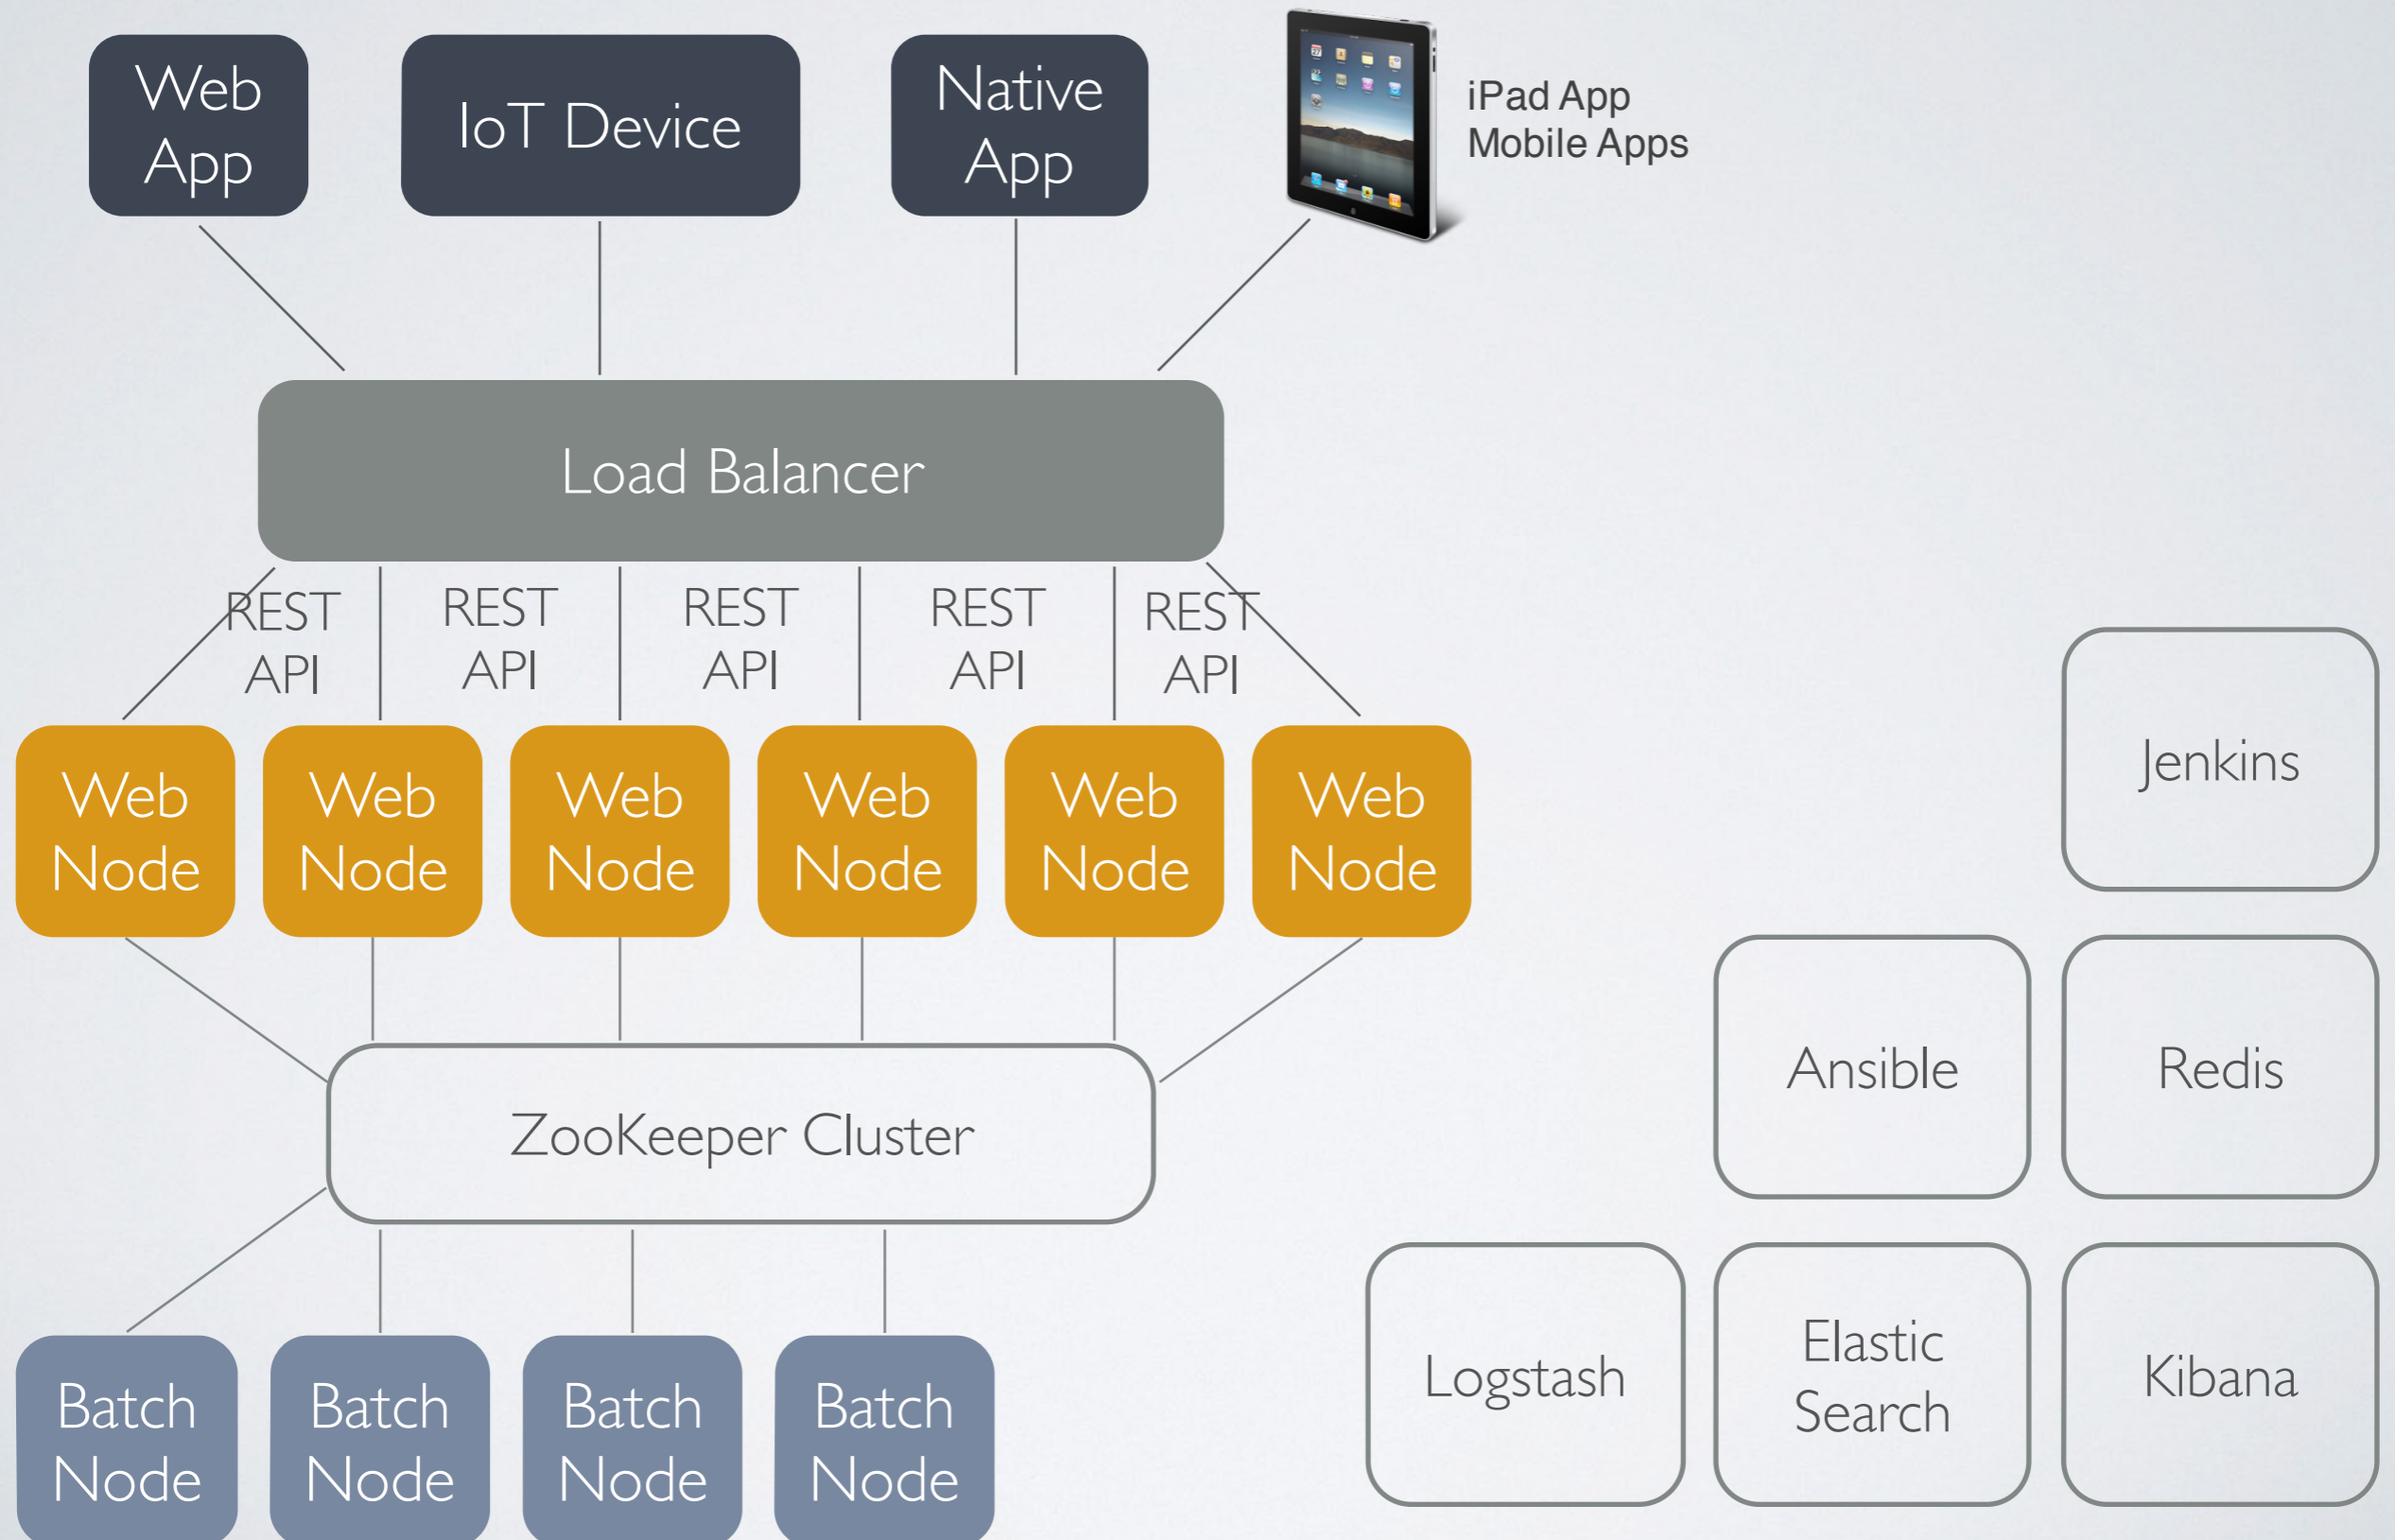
Web App

IoT Device

Native App

iPad App
Mobile Apps

Load Balancer

REST API

REST API

REST API

REST API

REST API

Web Node

Web Node

Web Node

Web Node

Web Node

Web Node

Jenkins

ZooKeeper Cluster

Ansible

Redis

Batch Node

Batch Node

Batch Node

Batch Node

Logstash

Elastic Search

Kibana